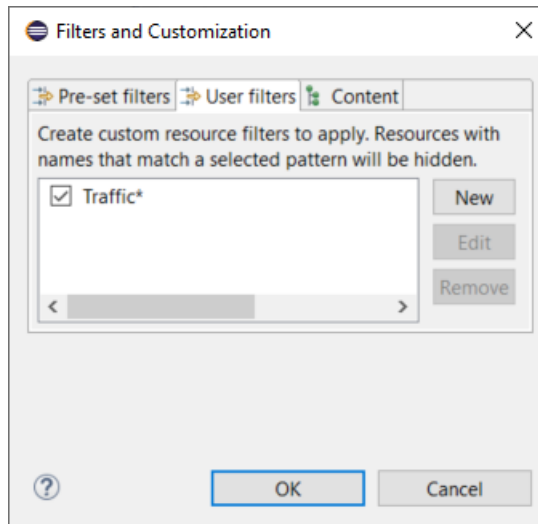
Filters and Customization

Pre-set filters | User filters | Content

Create custom resource filters to apply. Resources with names that match a selected pattern will be hidden.

☑ Traffic*

New
Edit
Remove

<
>

?

OK
Cancel